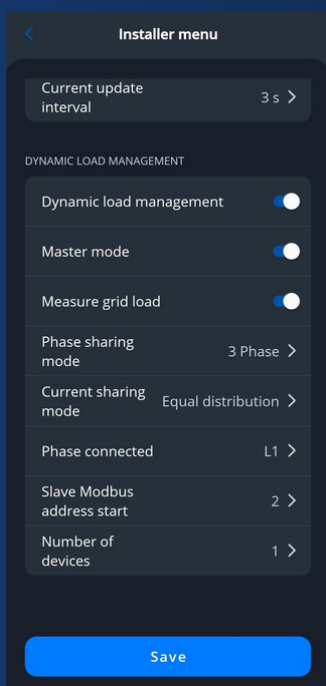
Installer menu

Current update interval 3 s

DYNAMIC LOAD MANAGEMENT

Dynamic load management

Master mode

Measure grid load

Phase sharing mode 3 Phase

Current sharing mode Equal distribution

Phase connected L1

Slave Modbus address start 2

Number of devices 1

Save